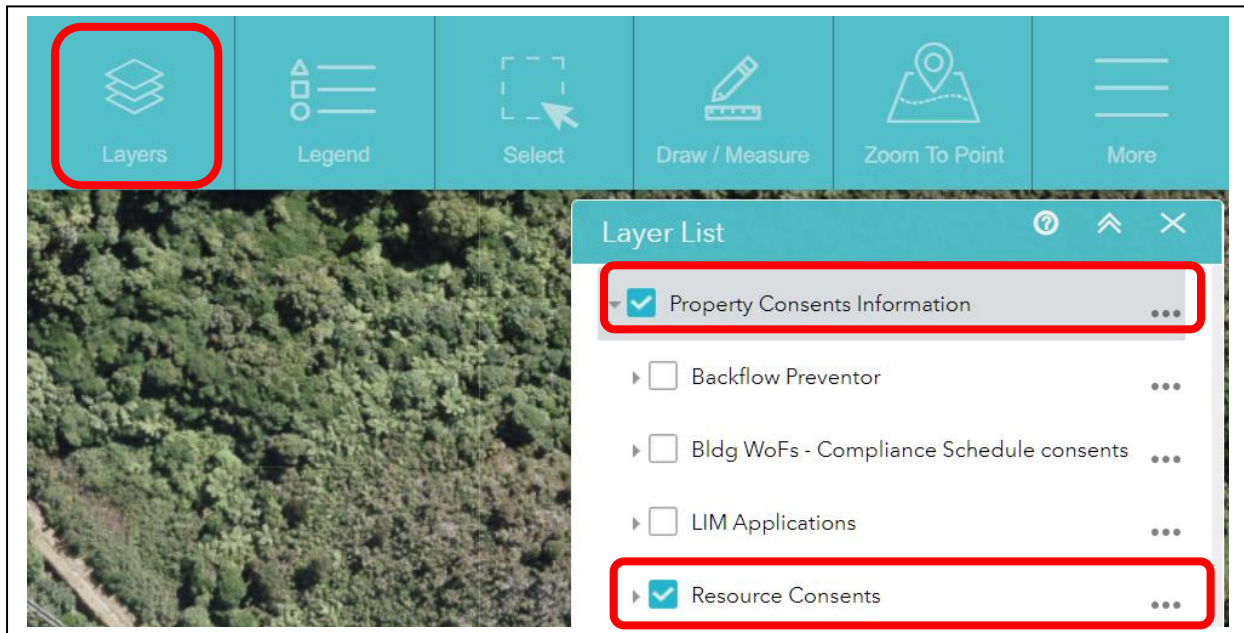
Layers

Legend

Select

Draw / Measure

Zoom To Point

More

Layer List

Property Consents Information

Backflow Preventor

Bldg WoFs - Compliance Schedule consents

LIM Applications

Resource Consents